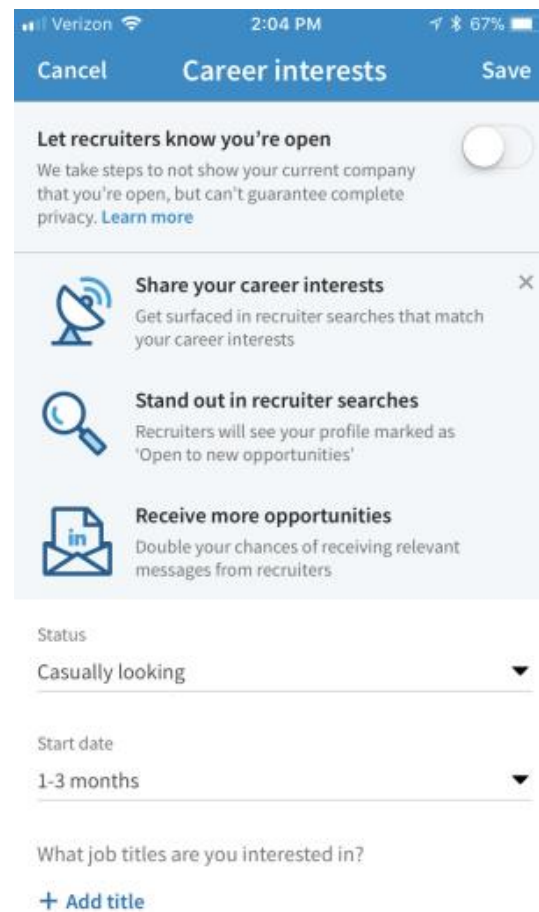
Verizon 2:04 PM 67%

Cancel Career interests Save

Let recruiters know you're open

We take steps to not show your current company that you're open, but can't guarantee complete privacy. Learn more

Share your career interests
Get surfaced in recruiter searches that match your career interests

×

Stand out in recruiter searches
Recruiters will see your profile marked as 'Open to new opportunities'

in

Receive more opportunities
Double your chances of receiving relevant messages from recruiters

Status
Casually looking

Start date
1-3 months

What job titles are you interested in?

+ Add title